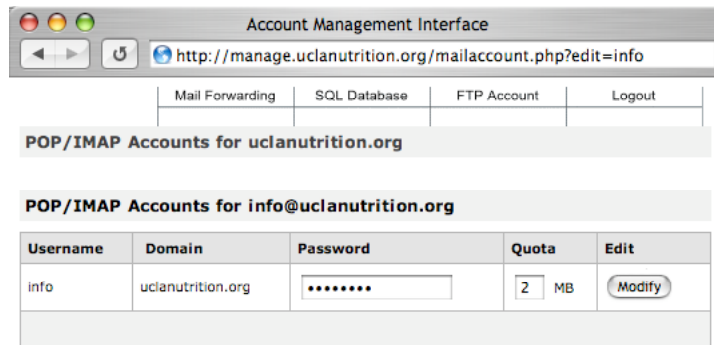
Account Management Interface

http://manage.uclanutrition.org/mailaccount.php?edit=info

Mail Forwarding | SQL Database | FTP Account | Logout

POP/IMAP Accounts for uclanutrition.org

POP/IMAP Accounts for info@uclanutrition.org

| Username | Domain | Password | Quota | Edit |
|---|---|---|---|---|
| info | uclanutrition.org | •••••••• | 2 MB | Modify |